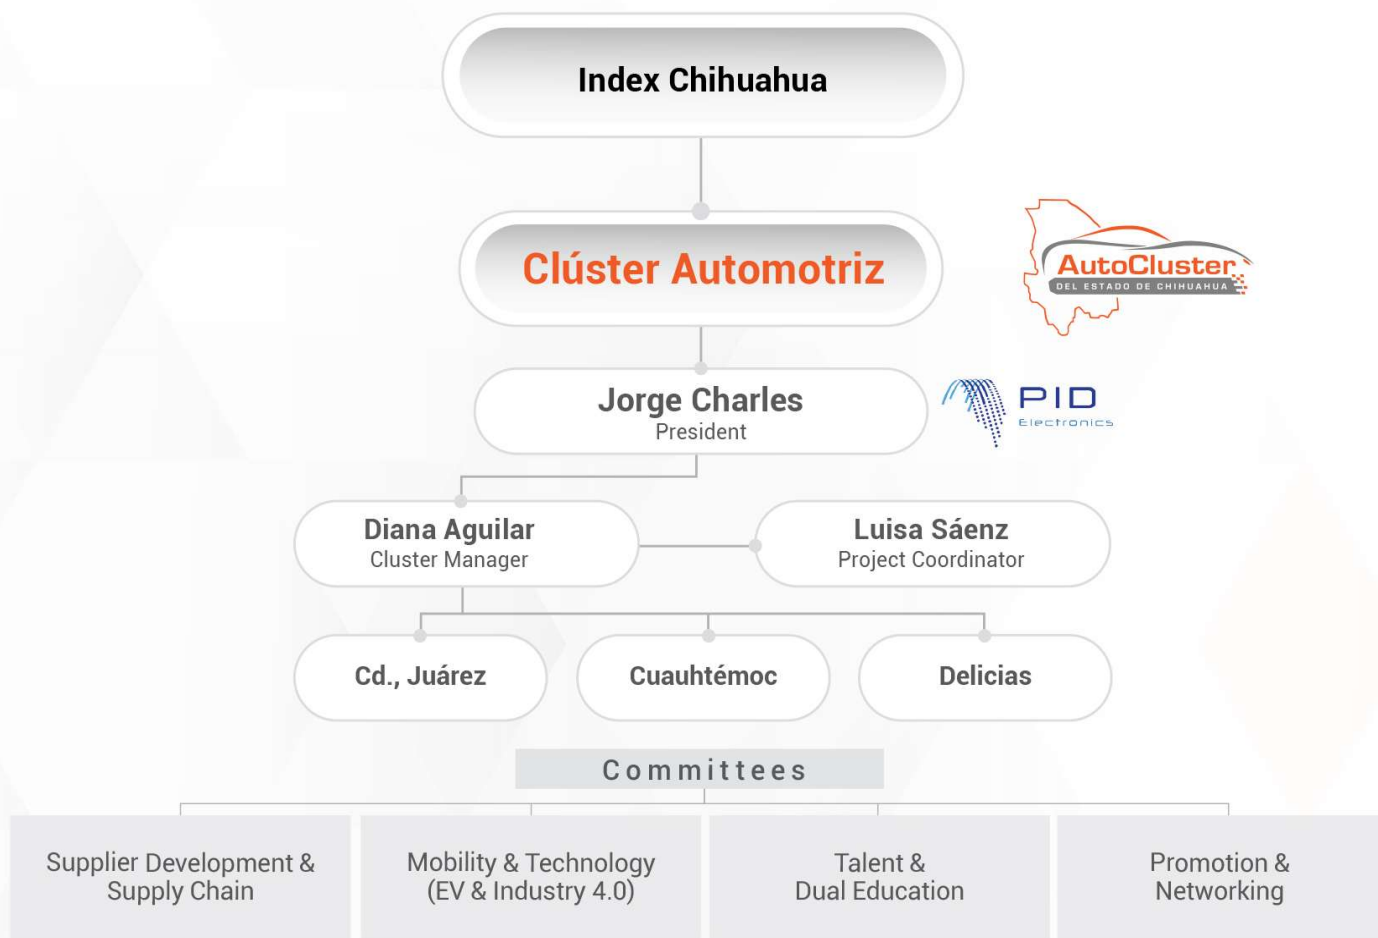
Index Chihuahua

Clúster Automotriz

AutoCluster
DEL ESTADO DE CHIHUAHUA

Jorge Charles
President

PID
Electronics

Diana Aguilar
Cluster Manager

Luisa Sáenz
Project Coordinator

Cd., Juárez

Cuauhtémoc

Delicias

Committees

Supplier Development & Supply Chain

Mobility & Technology (EV & Industry 4.0)

Talent & Dual Education

Promotion & Networking